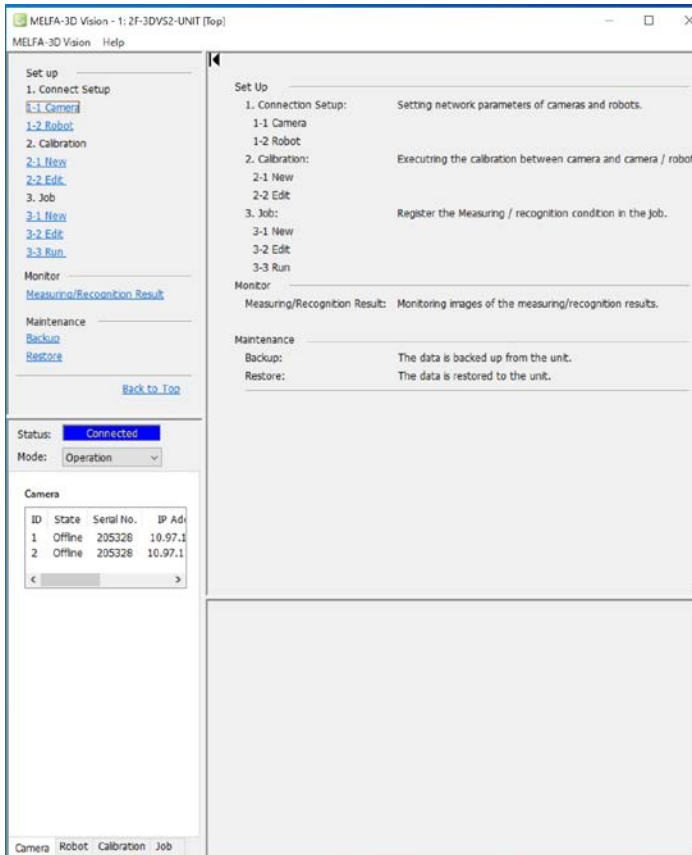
MELFA-3D Vision - 1: 2F-3DVS2-UNIT [Top]

MELFA-3D Vision Help

Set up
1. Connect Setup
1-1 Camera
1-2 Robot
2. Calibration
2-1 New
2-2 Edit
3. Job
3-1 New
3-2 Edit
3-3 Run

Monitor
Measuring/Recognition Result

Maintenance
Backup
Restore

Back to Top

Status: Connected
Mode: Operation

Camera

| ID | State | Serial No. | IP Ad |
|---|---|---|---|
| 1 | Offline | 205328 | 10.97.1 |
| 2 | Offline | 205328 | 10.97.1 |

Camera Robot Calibration Job

Set Up
1. Connection Setup: Setting network parameters of cameras and robots.
1-1 Camera
1-2 Robot
2. Calibration: Executring the calibration between camera and camera / robot
2-1 New
2-2 Edit
3. Job: Register the Measuring / recognition condition in the job.
3-1 New
3-2 Edit
3-3 Run

Monitor
Measuring/Recognition Result: Monitoring images of the measuring/recognition results.

Maintenance
Backup: The data is backed up from the unit.
Restore: The data is restored to the unit.